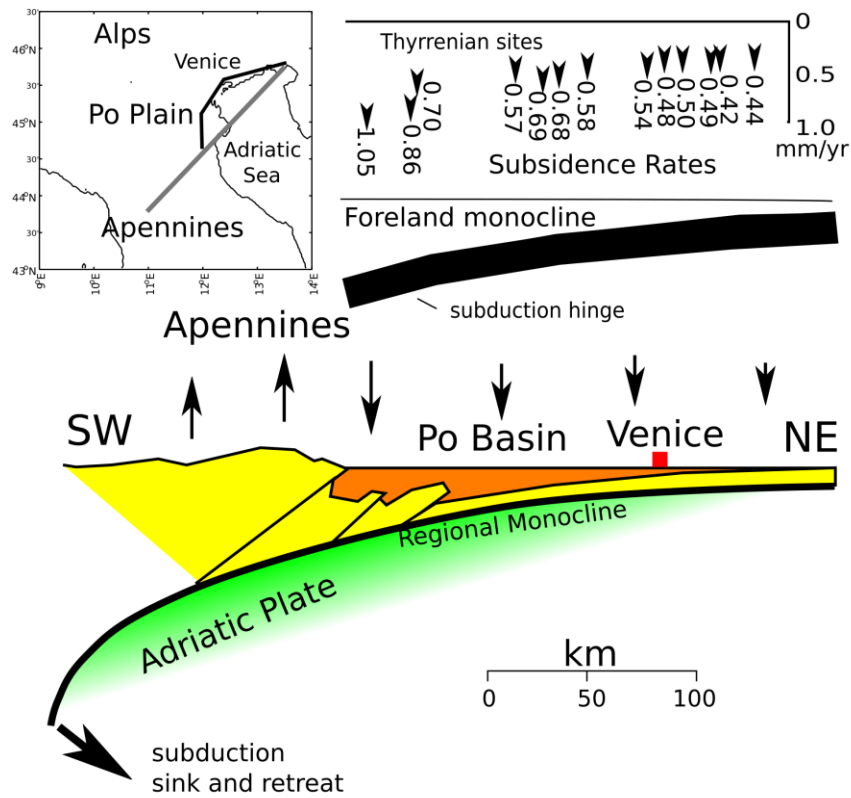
Alps
Venice
Po Plain
Adriatic Sea
Apennines
46°N
30'
45°N
30'
44°N
30'
43°N
9°E
10°E
11°E
12°E
13°E
14°E

Thyrrenian sites
1.05
0.70
0.86
0.57
0.69
0.68
0.58
0.54
0.48
0.50
0.49
0.42
0.44
0
0.5
1.0
mm/yr
Subsidence Rates

Foreland monocline
subduction hinge

Apennines
SW
Po Basin
Venice
NE
Regional Monocline
Adriatic Plate

km
0
50
100

subduction
sink and retreat